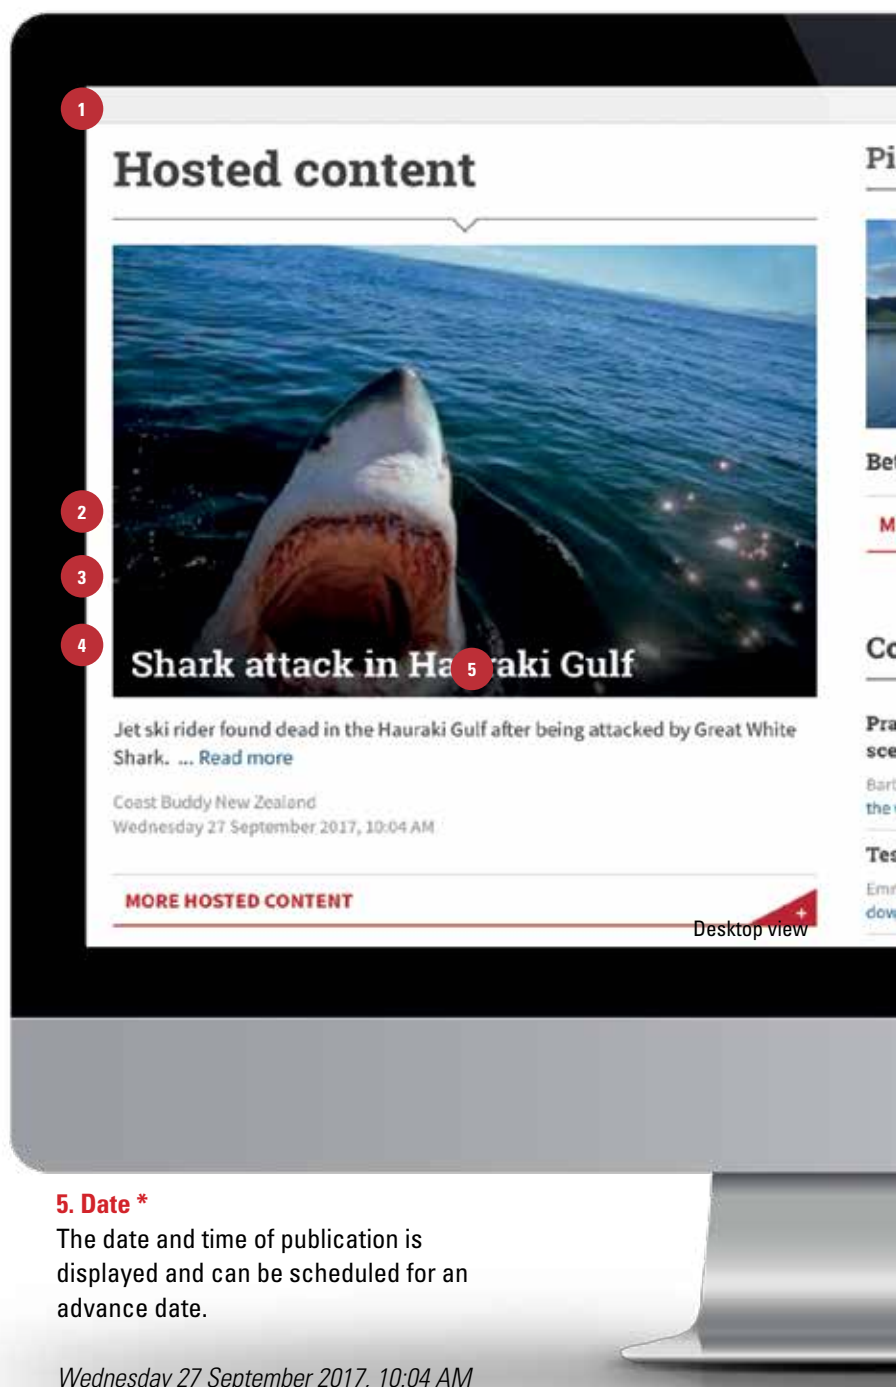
1

Hosted content

2

3

4

Shark attack in Ha 5 raki Gulf

Jet ski rider found dead in the Hauraki Gulf after being attacked by Great White Shark. ... Read more

Coast Buddy New Zealand
Wednesday 27 September 2017, 10:04 AM

MORE HOSTED CONTENT

+

Desktop view

Pi

Bet

M

Co

Pra
sce

Bart
the

Tes

Emn
dow

5. Date *
The date and time of publication is displayed and can be scheduled for an advance date.

Wednesday 27 September 2017, 10:04 AM